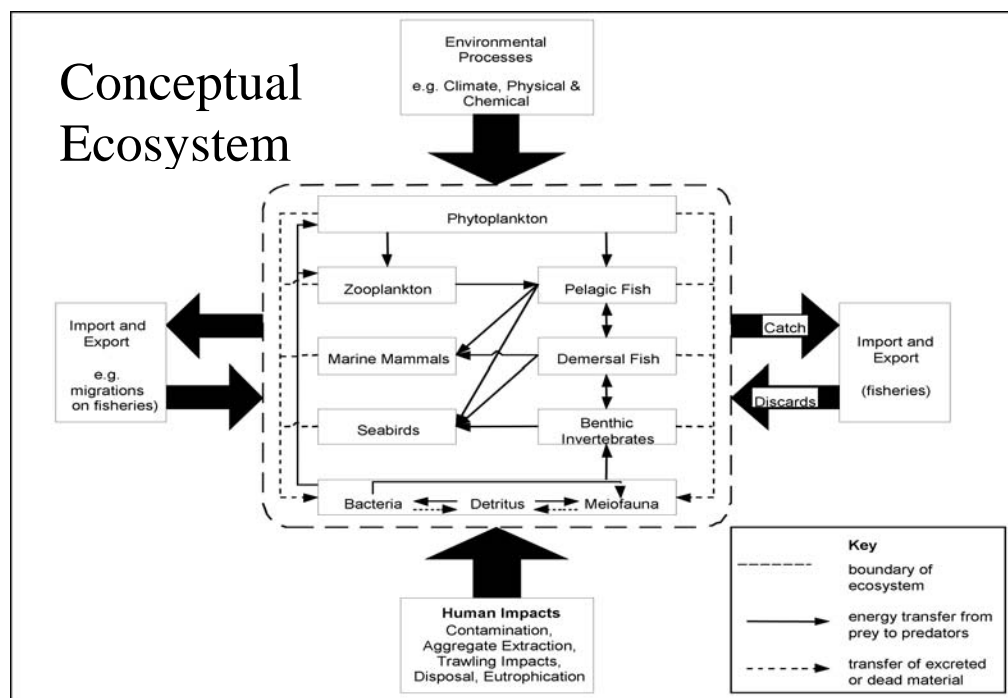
Conceptual Ecosystem

Environmental Processes

e.g. Climate, Physical & Chemical

Phytoplankton

Zooplankton

Pelagic Fish

Import and Export

e.g. migrations on fisheries)

Marine Mammals

Demersal Fish

Catch

Discards

Import and Export

(fisheries)

Seabirds

Benthic Invertebrates

Bacteria

Detritus

Meiofauna

Key

boundary of ecosystem

energy transfer from prey to predators

transfer of excreted or dead material

Human Impacts

Contamination, Aggregate Extraction, Trawling Impacts, Disposal, Eutrophication